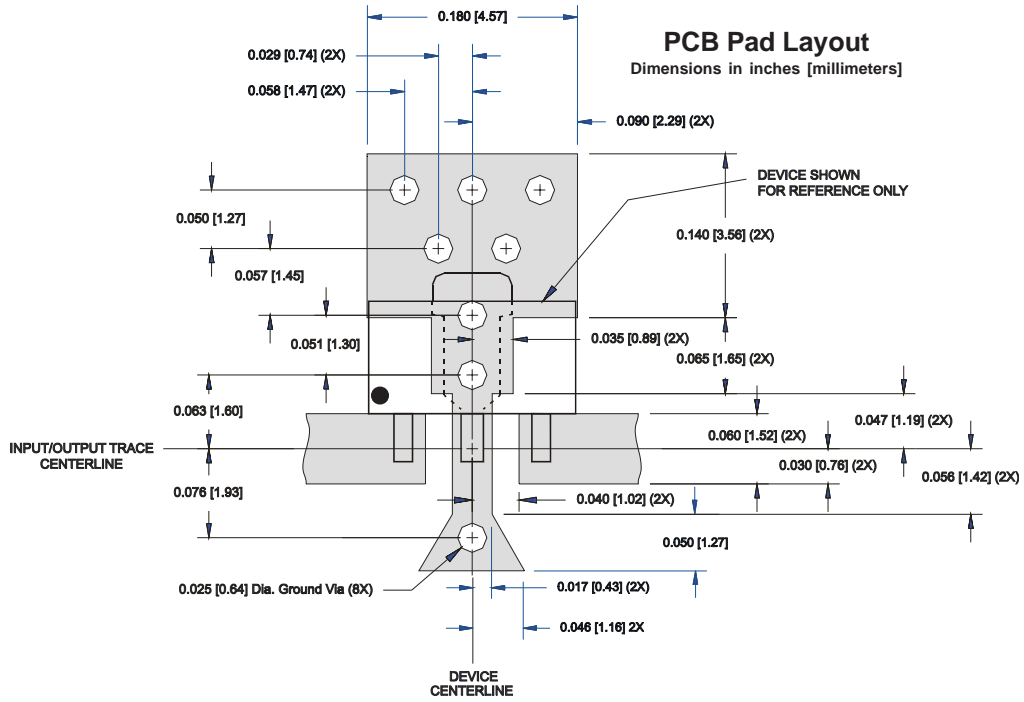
PCB Pad Layout
Dimensions in inches [millimeters]

0.180 [4.57]
0.029 [0.74] (2X)
0.058 [1.47] (2X)
0.090 [2.29] (2X)
DEVICE SHOWN
FOR REFERENCE ONLY
0.050 [1.27]
0.140 [3.56] (2X)
0.057 [1.45]
0.051 [1.30]
0.035 [0.89] (2X)
0.065 [1.65] (2X)
0.063 [1.60]
0.047 [1.19] (2X)
0.060 [1.52] (2X)
INPUT/OUTPUT TRACE
CENTERLINE
0.030 [0.76] (2X)
0.056 [1.42] (2X)
0.076 [1.93]
0.040 [1.02] (2X)
0.050 [1.27]
0.025 [0.64] Dia. Ground Via (8X)
0.017 [0.43] (2X)
0.046 [1.16] 2X
DEVICE
CENTERLINE